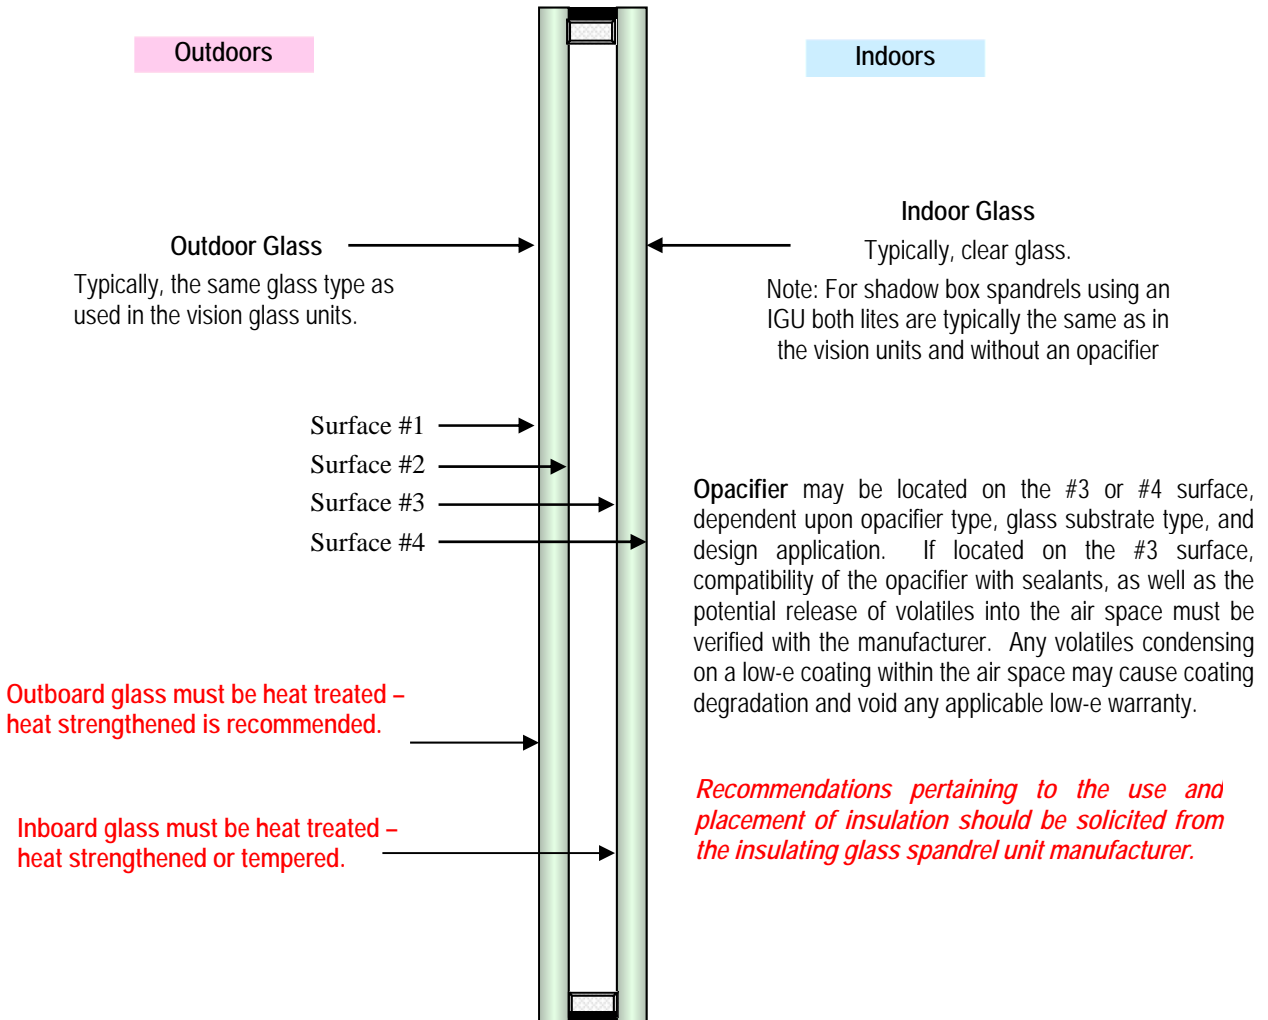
Outdoors

Indoors

Outdoor Glass

Typically, the same glass type as used in the vision glass units.

Indoor Glass

Typically, clear glass.

Note: For shadow box spandrels using an IGU both lites are typically the same as in the vision units and without an opacifier

Surface #1
Surface #2
Surface #3
Surface #4

Opacifier may be located on the #3 or #4 surface, dependent upon opacifier type, glass substrate type, and design application. If located on the #3 surface, compatibility of the opacifier with sealants, as well as the potential release of volatiles into the air space must be verified with the manufacturer. Any volatiles condensing on a low-e coating within the air space may cause coating degradation and void any applicable low-e warranty.

Outboard glass must be heat treated – heat strengthened is recommended.

Recommendations pertaining to the use and placement of insulation should be solicited from the insulating glass spandrel unit manufacturer.

Inboard glass must be heat treated – heat strengthened or tempered.